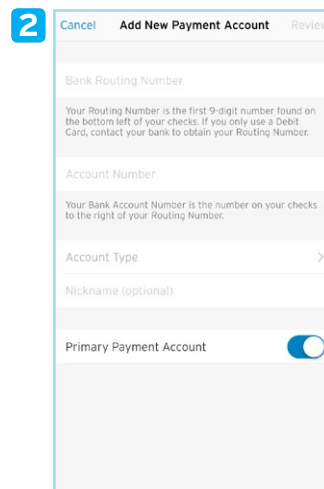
2

Cancel Add New Payment Account Review

Bank Routing Number

Your Routing Number is the first 9-digit number found on the bottom left of your checks. If you only use a Debit Card, contact your bank to obtain your Routing Number.

Account Number

Your Bank Account Number is the number on your checks to the right of your Routing Number.

Account Type >

Nickname (optional)

Primary Payment Account